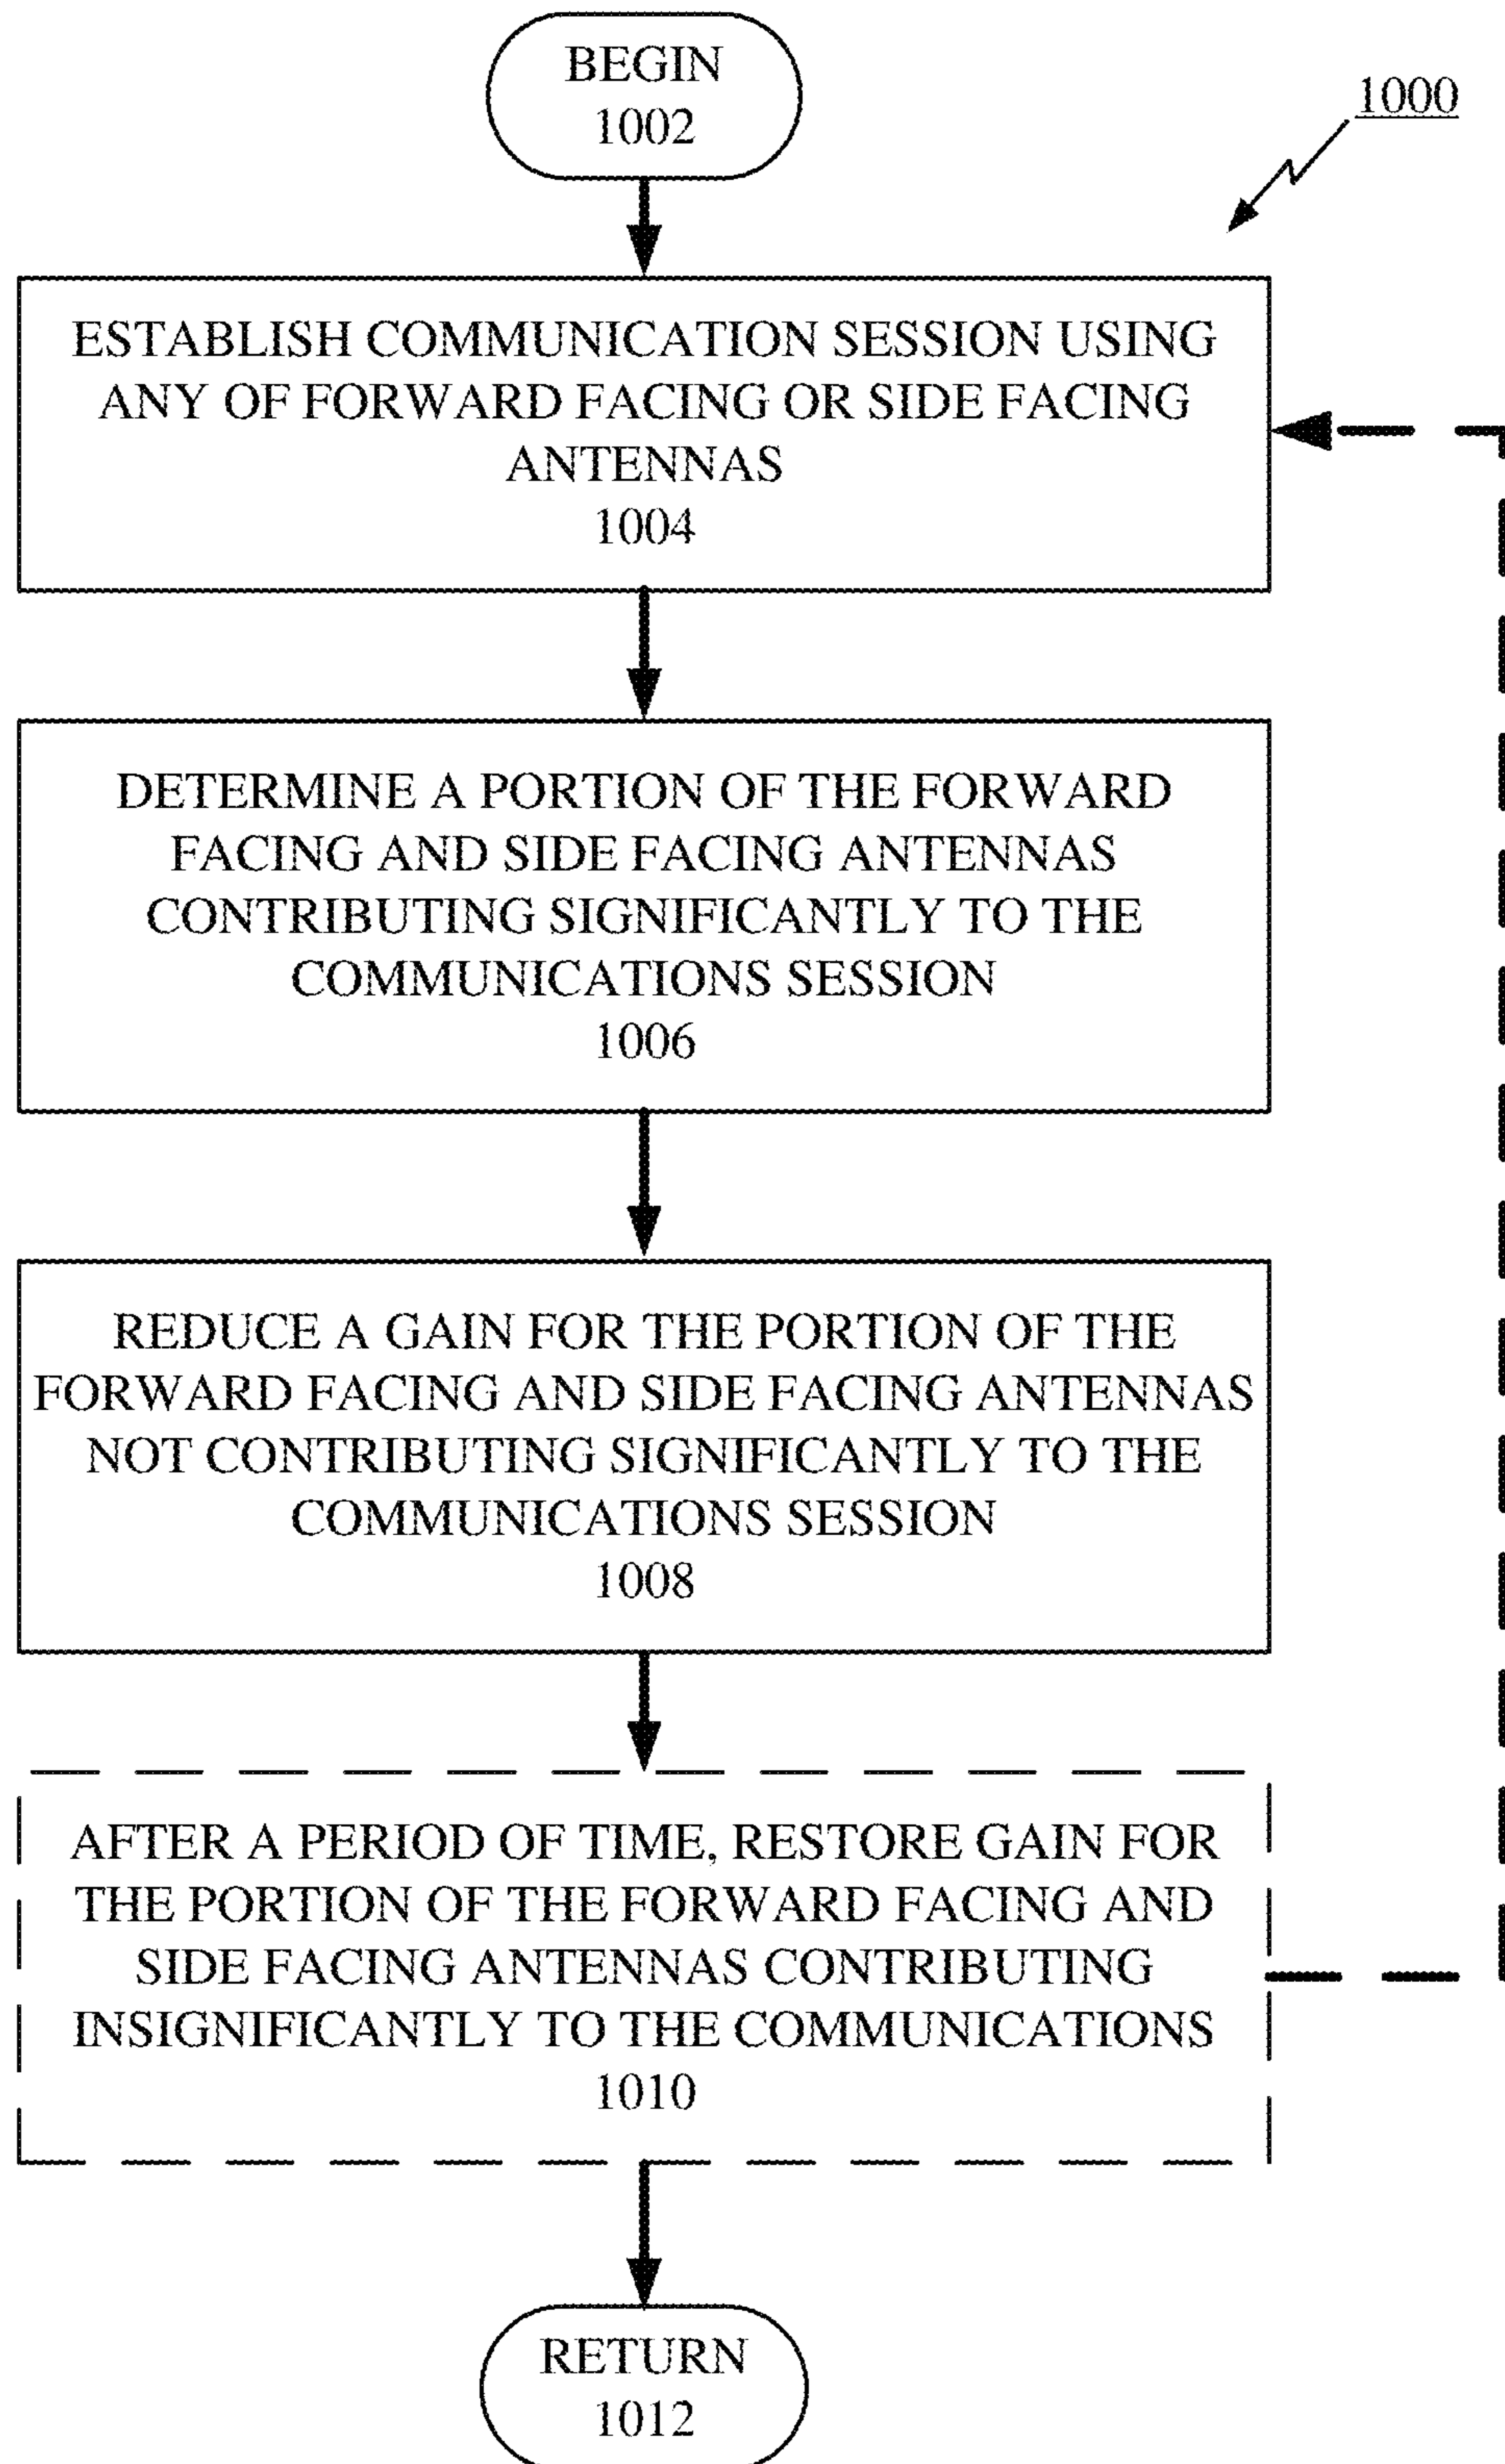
BEGIN
1002

1000

ESTABLISH COMMUNICATION SESSION USING ANY OF FORWARD FACING OR SIDE FACING ANTENNAS
1004

DETERMINE A PORTION OF THE FORWARD FACING AND SIDE FACING ANTENNAS CONTRIBUTING SIGNIFICANTLY TO THE COMMUNICATIONS SESSION
1006

REDUCE A GAIN FOR THE PORTION OF THE FORWARD FACING AND SIDE FACING ANTENNAS NOT CONTRIBUTING SIGNIFICANTLY TO THE COMMUNICATIONS SESSION
1008

AFTER A PERIOD OF TIME, RESTORE GAIN FOR THE PORTION OF THE FORWARD FACING AND SIDE FACING ANTENNAS CONTRIBUTING INSIGNIFICANTLY TO THE COMMUNICATIONS
1010

RETURN
1012